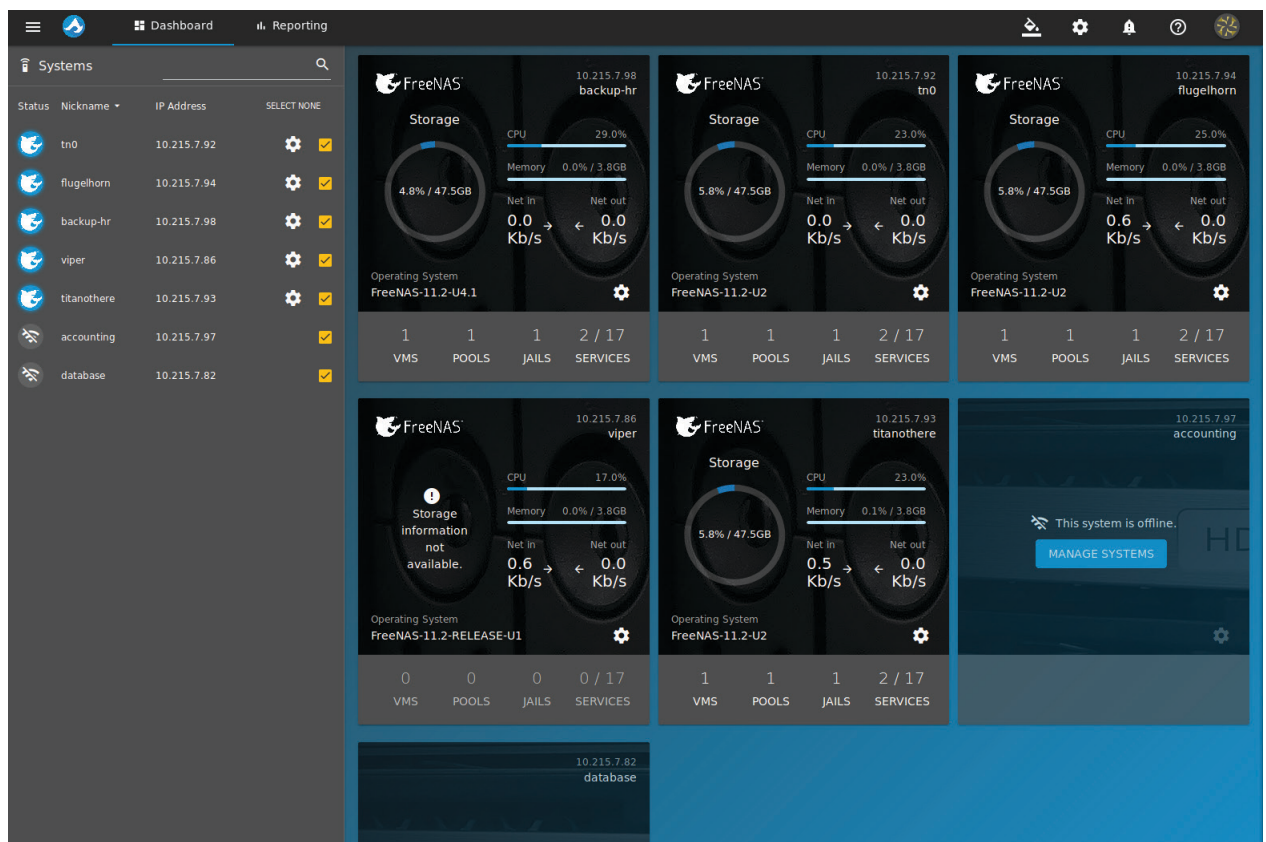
Dashboard
Reporting

Systems

| Status | Nickname | IP Address | SELECT NONE |
|---|---|---|---|
| | tn0 | 10.215.7.92 | |
| | flugelhorn | 10.215.7.94 | |
| | backup-hr | 10.215.7.98 | |
| | viper | 10.215.7.86 | |
| | titanothere | 10.215.7.93 | |
| | accounting | 10.215.7.97 | |
| | database | 10.215.7.82 | |

FreeNAS
10.215.7.98
backup-hr
Storage
4.8% / 47.5GB
CPU 29.0%
Memory 0.0% / 3.8GB
Net in 0.0 Kb/s
Net out 0.0 Kb/s
Operating System
FreeNAS-11.2-U4.1
1 VMS 1 POOLS 1 JAILS 2 / 17 SERVICES

FreeNAS
10.215.7.92
tn0
Storage
5.8% / 47.5GB
CPU 23.0%
Memory 0.0% / 3.8GB
Net in 0.0 Kb/s
Net out 0.0 Kb/s
Operating System
FreeNAS-11.2-U2
1 VMS 1 POOLS 1 JAILS 2 / 17 SERVICES

FreeNAS
10.215.7.94
flugelhorn
Storage
5.8% / 47.5GB
CPU 25.0%
Memory 0.0% / 3.8GB
Net in 0.6 Kb/s
Net out 0.0 Kb/s
Operating System
FreeNAS-11.2-U2
1 VMS 1 POOLS 1 JAILS 2 / 17 SERVICES

FreeNAS
10.215.7.86
viper
Storage information not available.
CPU 17.0%
Memory 0.0% / 3.8GB
Net in 0.6 Kb/s
Net out 0.0 Kb/s
Operating System
FreeNAS-11.2-RELEASE-U1
0 VMS 0 POOLS 0 JAILS 0 / 17 SERVICES

FreeNAS
10.215.7.93
titanothere
Storage
5.8% / 47.5GB
CPU 23.0%
Memory 0.1% / 3.8GB
Net in 0.5 Kb/s
Net out 0.0 Kb/s
Operating System
FreeNAS-11.2-U2
1 VMS 1 POOLS 1 JAILS 2 / 17 SERVICES

10.215.7.97
accounting
This system is offline.
MANAGE SYSTEMS

10.215.7.82
database